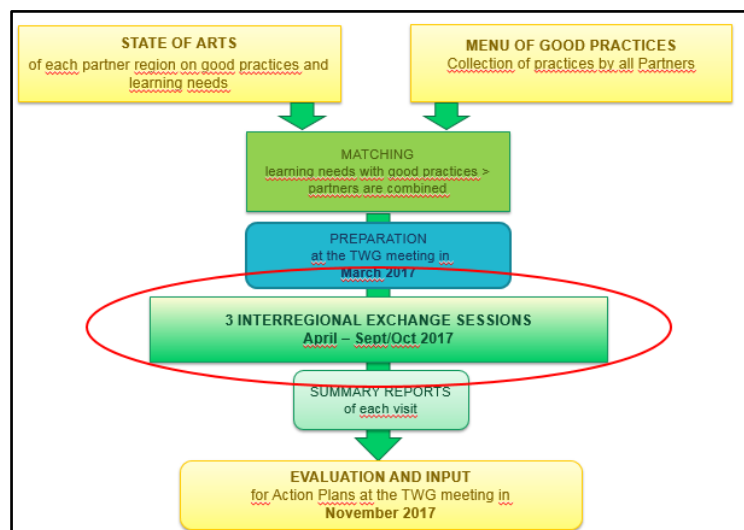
STATE OF ARTS
of each partner region on good practices and learning needs

MENU OF GOOD PRACTICES
Collection of practices by all Partners

MATCHING
learning needs with good practices > partners are combined

PREPARATION
at the TWG meeting in
March 2017

3 INTERREGIONAL EXCHANGE SESSIONS
April – Sept/Oct 2017

SUMMARY REPORTS
of each visit

EVALUATION AND INPUT
for Action Plans at the TWG meeting in
November 2017